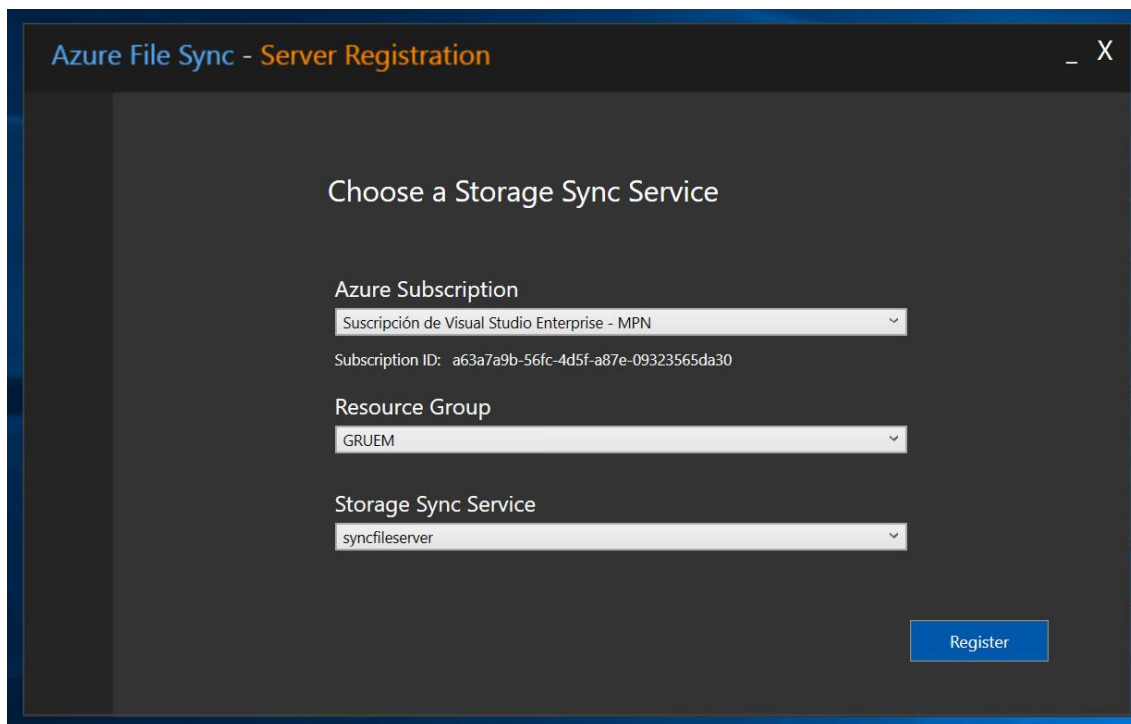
Azure File Sync - Server Registration

_ X

Choose a Storage Sync Service

Azure Subscription

Suscripción de Visual Studio Enterprise - MPN

Subscription ID: a63a7a9b-56fc-4d5f-a87e-09323565da30

Resource Group

GRUEM

Storage Sync Service

syncfileserver

Register